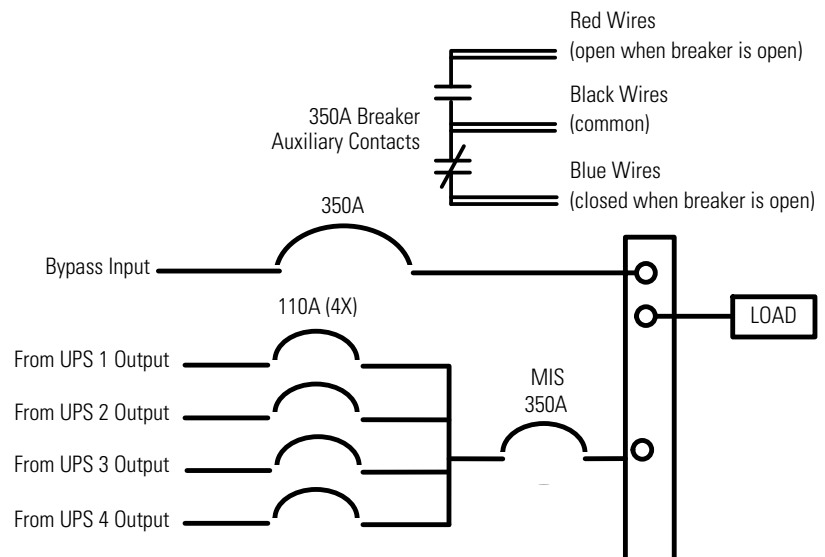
Red Wires
(open when breaker is open)

350A Breaker
Auxiliary Contacts

Black Wires
(common)

Blue Wires
(closed when breaker is open)

350A

Bypass Input

110A (4X)

LOAD

From UPS 1 Output

MIS
350A

From UPS 2 Output

From UPS 3 Output

From UPS 4 Output